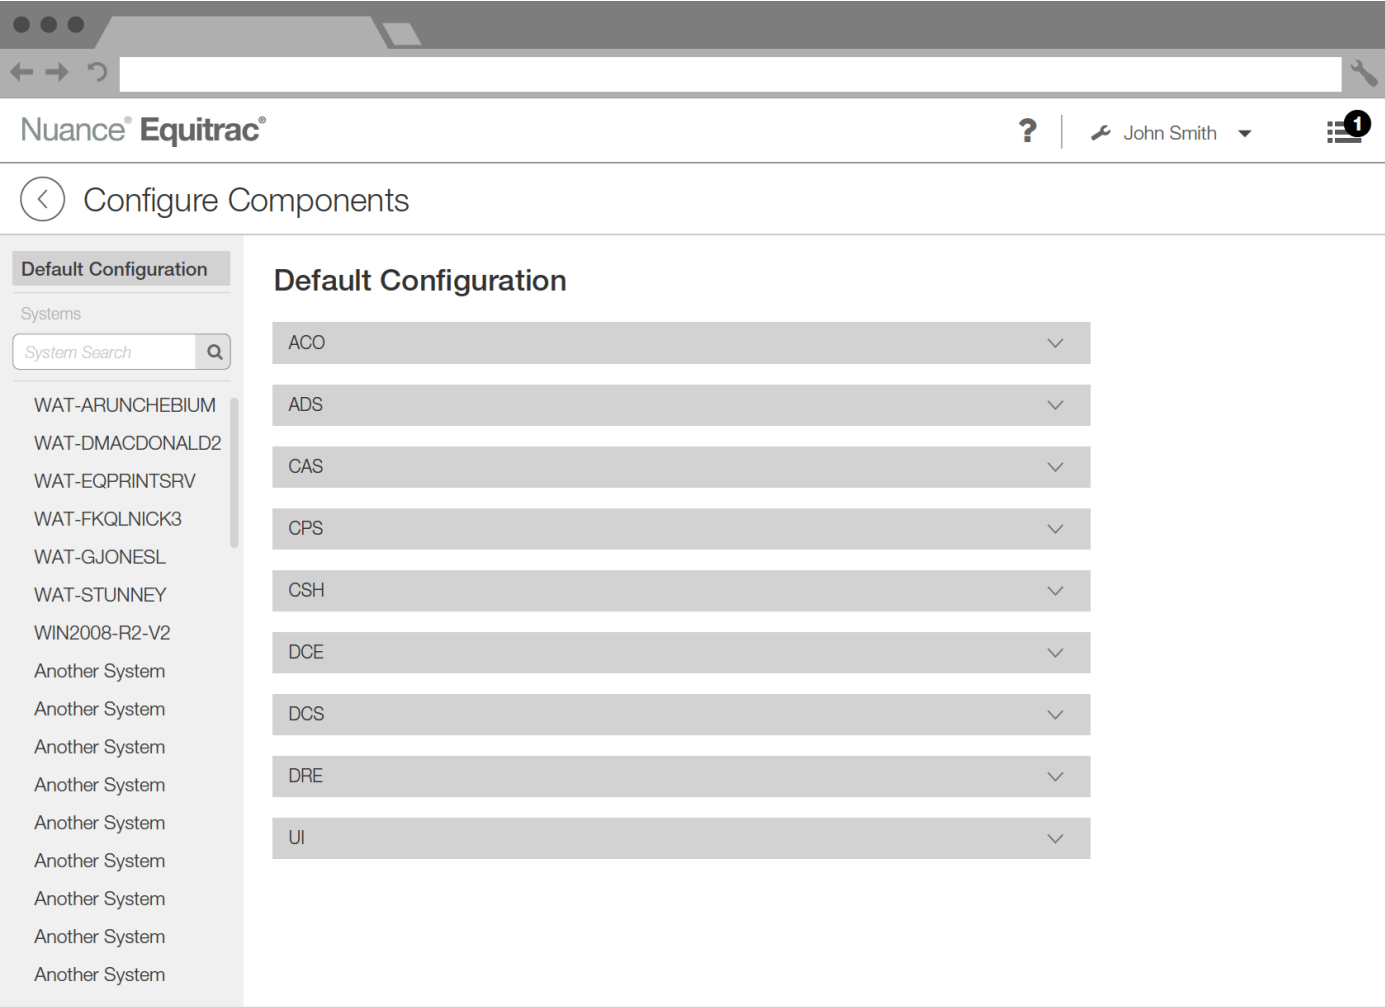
Nuance® Equitrac®

?

John Smith

1

Configure Components

Default Configuration

Systems

System Search

WAT-ARUNCHEBIUM

WAT-DMACDONALD2

WAT-EQPRINTSRV

WAT-FKQLNICK3

WAT-GJONESL

WAT-STUNNEY

WIN2008-R2-V2

Another System

Another System

Another System

Another System

Another System

Another System

Another System

Another System

Another System

Default Configuration

ACO

ADS

CAS

CPS

CSH

DCE

DCS

DRE

UI